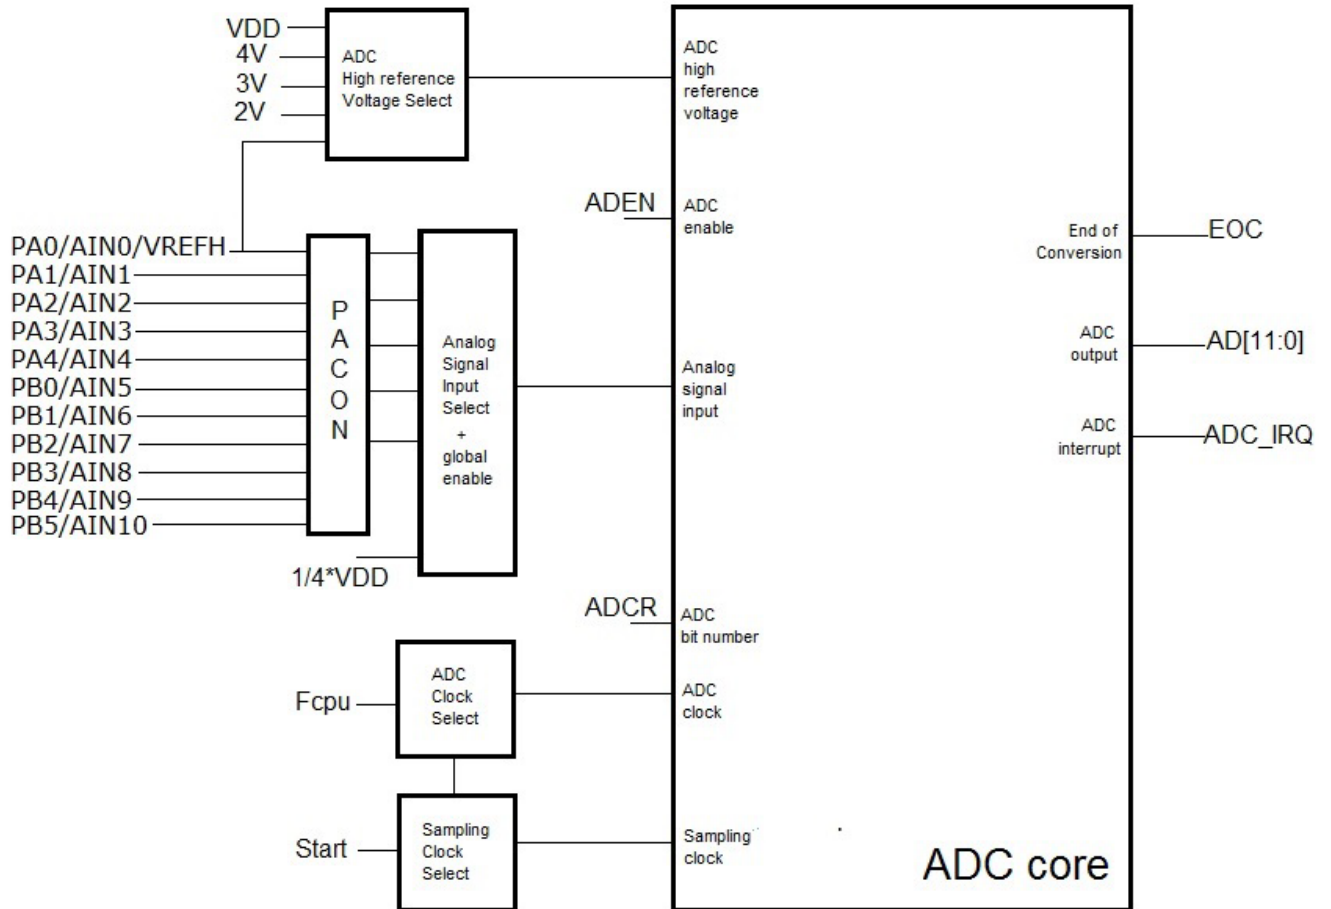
VDD
4V
3V
2V

ADC High reference Voltage Select

ADC high reference voltage

ADEN

ADC enable

PA0/AIN0/VREFH
PA1/AIN1
PA2/AIN2
PA3/AIN3
PA4/AIN4
PB0/AIN5
PB1/AIN6
PB2/AIN7
PB3/AIN8
PB4/AIN9
PB5/AIN10

P A C O N

Analog Signal Input Select + global enable

1/4*VDD

Analog signal input

End of Conversion

EOC

ADC output

AD[11:0]

ADC interrupt

ADC_IRQ

ADCR

ADC bit number

Fcpu

ADC Clock Select

ADC clock

Start

Sampling Clock Select

Sampling clock

ADC core